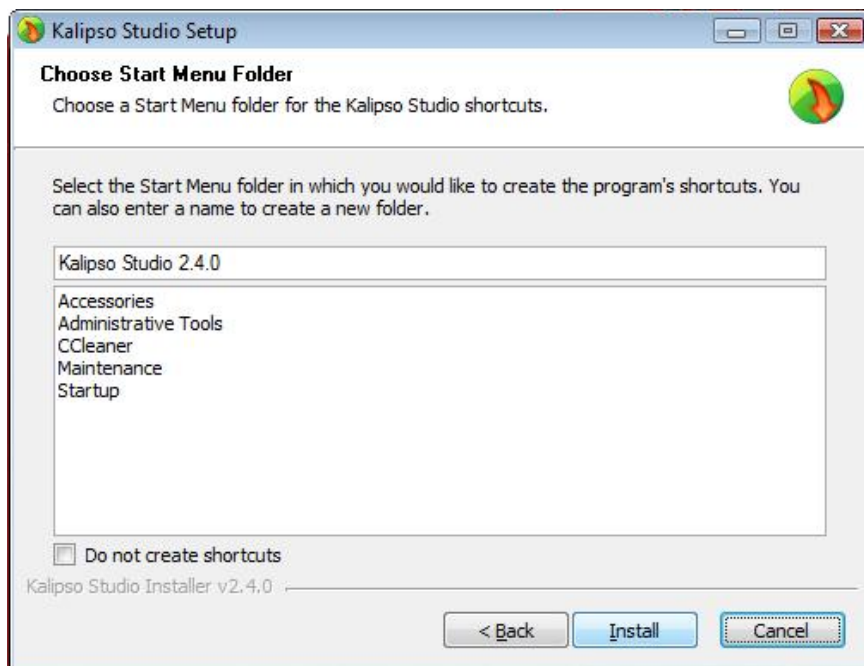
Kalipso Studio Setup

Choose Start Menu Folder
Choose a Start Menu folder for the Kalipso Studio shortcuts.

Select the Start Menu folder in which you would like to create the program's shortcuts. You can also enter a name to create a new folder.

Kalipso Studio 2.4.0

Accessories
Administrative Tools
CCleaner
Maintenance
Startup

Do not create shortcuts

Kalipso Studio Installer v2.4.0

< Back
Install
Cancel